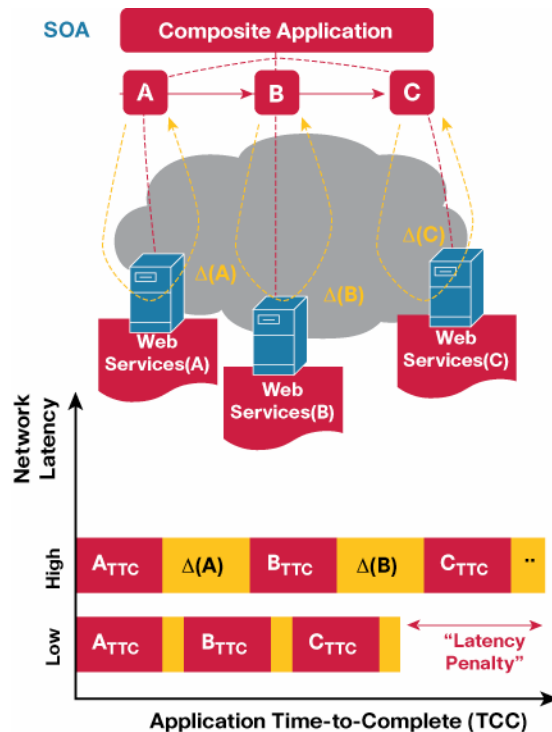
SOA

Composite Application

A

B

C

$\Delta$(A)

$\Delta$(B)

$\Delta$(C)

Web Services(A)

Web Services(B)

Web Services(C)

Network Latency

High

$A_{TTC}$

$\Delta$(A)

$B_{TTC}$

$\Delta$(B)

$C_{TTC}$

..

Low

$A_{TTC}$

$B_{TTC}$

$C_{TTC}$

"Latency Penalty"

Application Time-to-Complete (TCC)